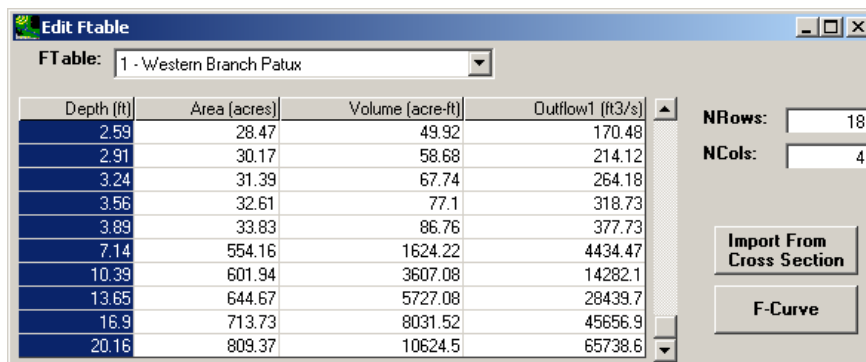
Edit Ftable

FTable: 1 - Western Branch Patux

| Depth (ft) | Area (acres) | Volume (acre-ft) | Outflow1 (ft3/s) |
|---|---|---|---|
| 2.59 | 28.47 | 49.92 | 170.48 |
| 2.91 | 30.17 | 58.68 | 214.12 |
| 3.24 | 31.39 | 67.74 | 264.18 |
| 3.56 | 32.61 | 77.1 | 318.73 |
| 3.89 | 33.83 | 86.76 | 377.73 |
| 7.14 | 554.16 | 1624.22 | 4434.47 |
| 10.39 | 601.94 | 3607.08 | 14282.1 |
| 13.65 | 644.67 | 5727.08 | 28439.7 |
| 16.9 | 713.73 | 8031.52 | 45656.9 |
| 20.16 | 809.37 | 10624.5 | 65738.6 |

NRows: 18
NCols: 4

Import From Cross Section

F-Curve